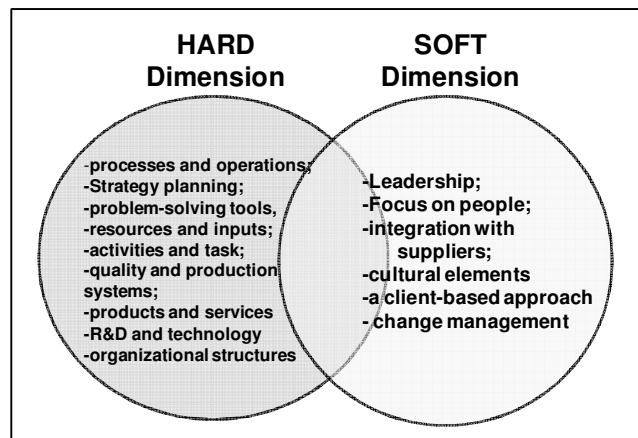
HARD Dimension

SOFT Dimension

-processes and operations;
-Strategy planning;
-problem-solving tools,
-resources and inputs;
-activities and task;
-quality and production systems;
-products and services
-R&D and technology
-organizational structures

-Leadership;
-Focus on people;
-integration with suppliers;
-cultural elements
-a client-based approach
- change management